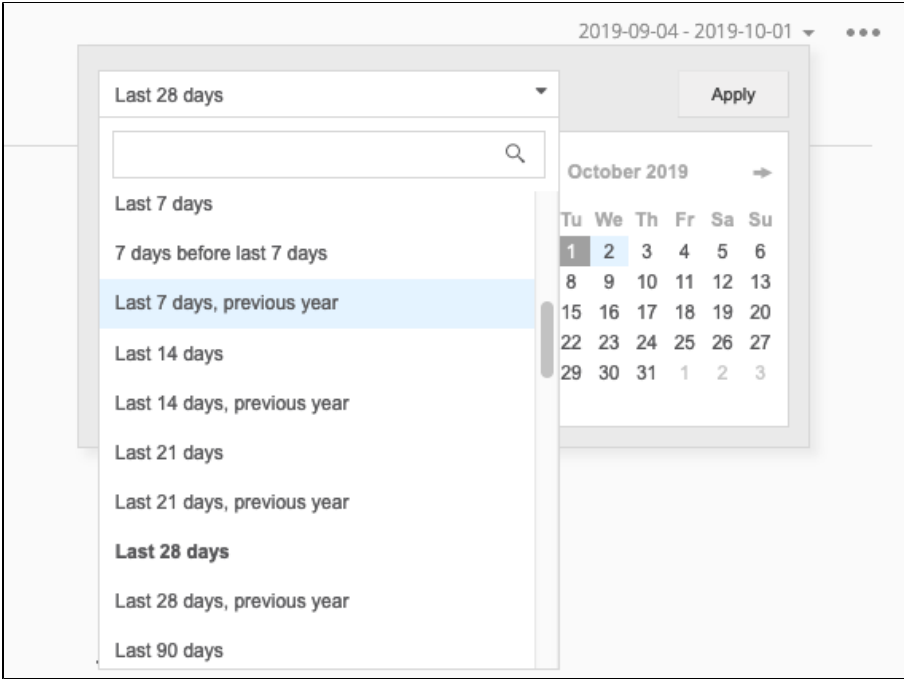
2019-09-04 - 2019-10-01 ▾ •••

Last 28 days ▾

Apply

Last 7 days

7 days before last 7 days

Last 7 days, previous year

Last 14 days

Last 14 days, previous year

Last 21 days

Last 21 days, previous year

**Last 28 days**

Last 28 days, previous year

Last 90 days

October 2019 →

| Tu | We | Th | Fr | Sa | Su |
|---|---|---|---|---|---|
| 1 | 2 | 3 | 4 | 5 | 6 |
| 8 | 9 | 10 | 11 | 12 | 13 |
| 15 | 16 | 17 | 18 | 19 | 20 |
| 22 | 23 | 24 | 25 | 26 | 27 |
| 29 | 30 | 31 | 1 | 2 | 3 |